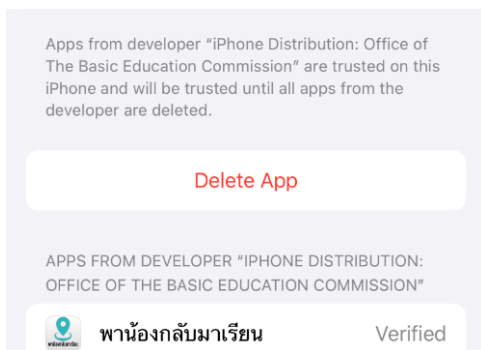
Apps from developer "iPhone Distribution: Office of The Basic Education Commission" are trusted on this iPhone and will be trusted until all apps from the developer are deleted.

Delete App

APPS FROM DEVELOPER "IPHONE DISTRIBUTION: OFFICE OF THE BASIC EDUCATION COMMISSION"

พาน้องกลับมาเรียน

Verified